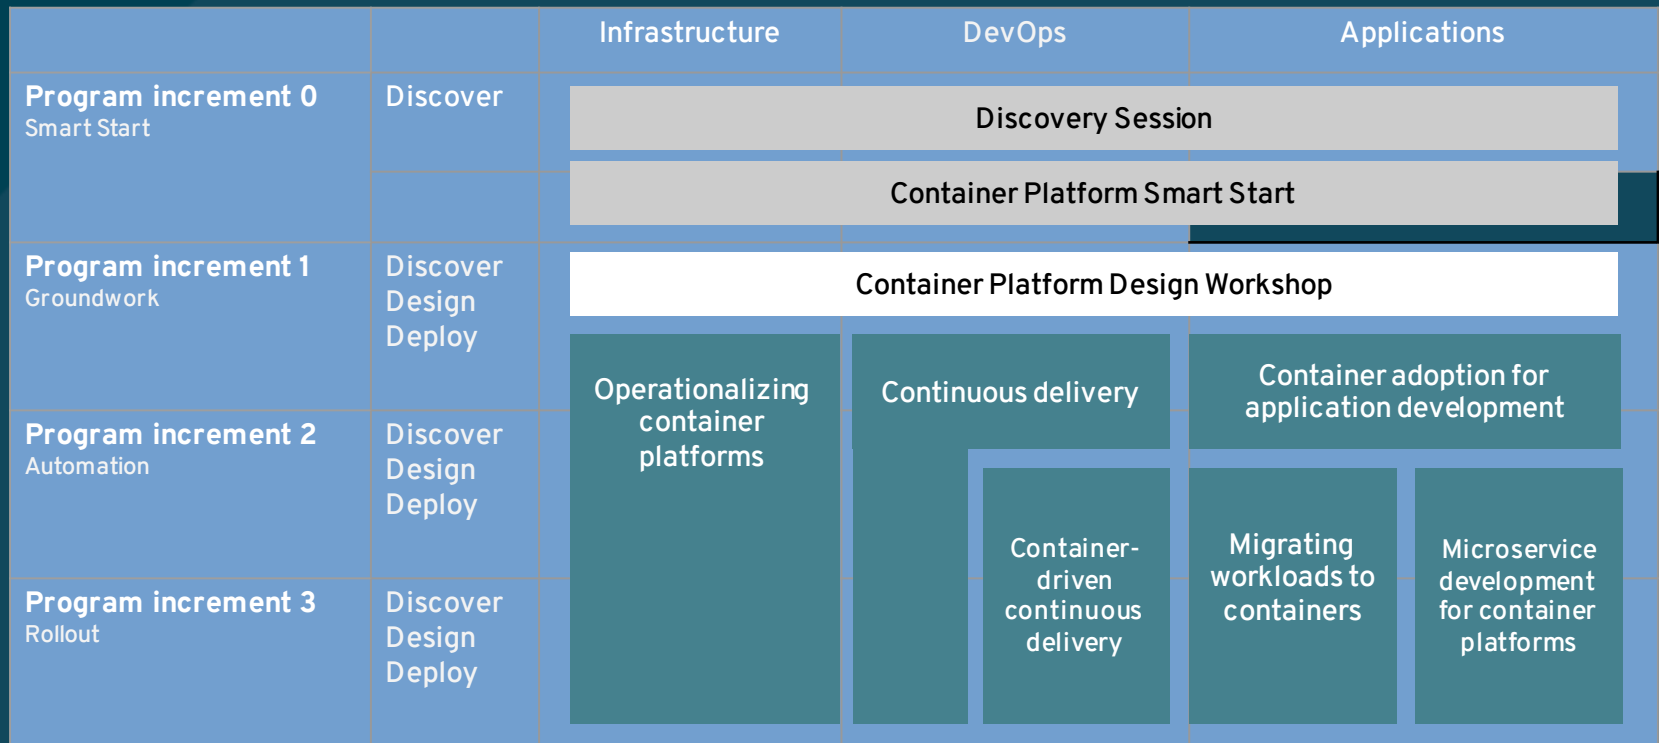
| | | Infrastructure | DevOps | Applications |
|---|---|---|---|---|
| **Program increment 0** Smart Start | Discover | Discovery Session | | |
| | | Container Platform Smart Start | | |
| **Program increment 1** Groundwork | Discover Design Deploy | Container Platform Design Workshop | | |
| **Program increment 2** Automation | Discover Design Deploy | | | |
| **Program increment 3** Rollout | Discover Design Deploy | | | |

Operationalizing container platforms

Continuous delivery

Container adoption for application development

Container-driven continuous delivery

Migrating workloads to containers

Microservice development for container platforms